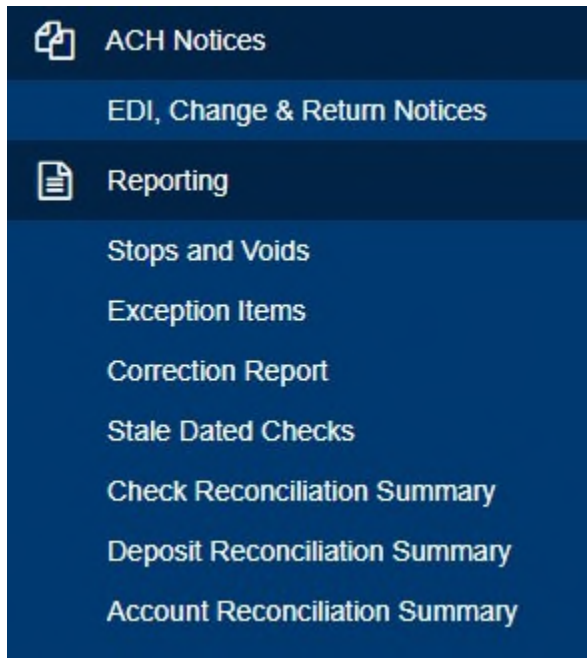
ACH Notices

EDI, Change & Return Notices

Reporting

Stops and Voids

Exception Items

Correction Report

Stale Dated Checks

Check Reconciliation Summary

Deposit Reconciliation Summary

Account Reconciliation Summary